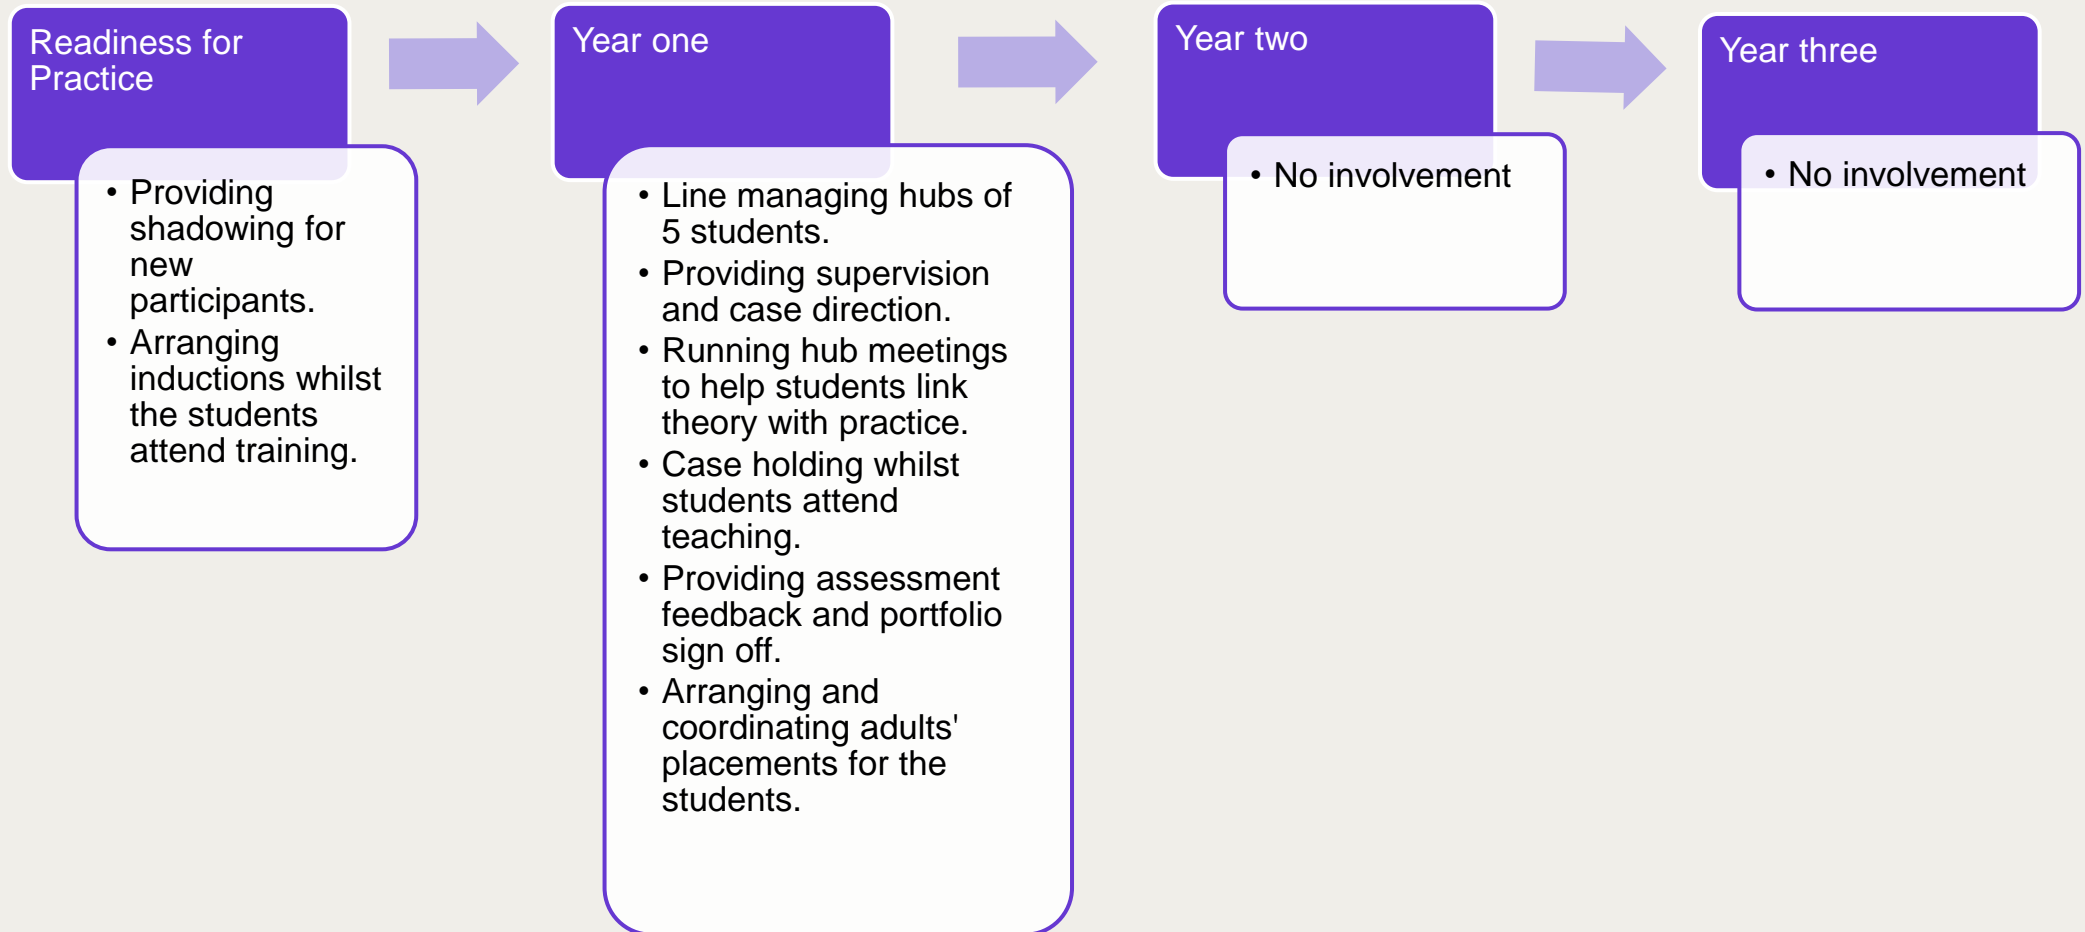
Readiness for Practice

• Providing shadowing for new participants.
• Arranging inductions whilst the students attend training.

Year one

• Line managing hubs of 5 students.
• Providing supervision and case direction.
• Running hub meetings to help students link theory with practice.
• Case holding whilst students attend teaching.
• Providing assessment feedback and portfolio sign off.
• Arranging and coordinating adults' placements for the students.

Year two

• No involvement

Year three

• No involvement